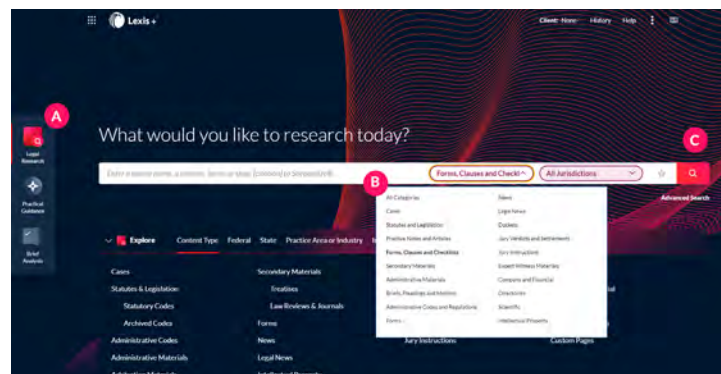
Lexis+

Client: None History Help

A

Legal Research

Practical Guidance

Brief Analysis

What would you like to research today?

C

Enter a source name, a citation, terms or shep: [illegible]

B

Forms, Clauses and Checkli

All Jurisdictions

Advanced Search

Explore Content Type Federal State Practice Area or Industry

| | |
|---|---|
| All Categories | News |
| Cases | Legal News |
| Statutes and Legislation | Dockets |
| Practice Notes and Articles | Jury Verdicts and Settlements |
| Forms, Clauses and Checklists | Jury Instructions |
| Secondary Materials | Expert Witness Materials |
| Administrative Materials | Company and Financial |
| Briefs, Pleadings and Motions | Directories |
| Administrative Codes and Regulations | Scientific |
| Forms | Intellectual Property |

Cases

Statutes & Legislation

Statutory Codes

Archived Codes

Administrative Codes

Administrative Materials

Secondary Materials

Treatises

Law Reviews & Journals

Forms

News

Legal News

Jury Instructions

Custom Pages